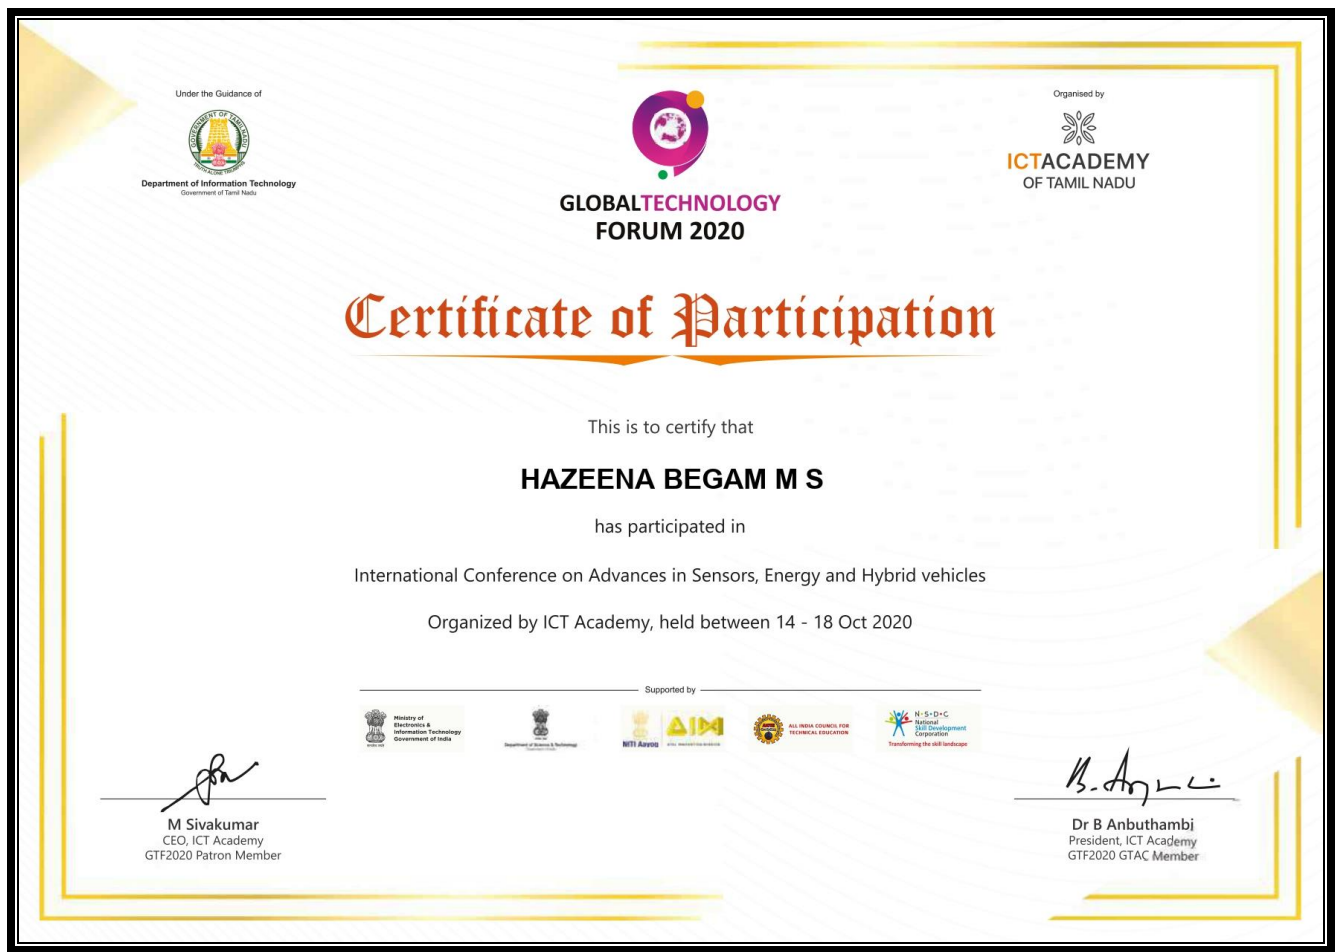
Under the Guidance of

Department of Information Technology
Government of Tamil Nadu

GLOBALTECHNOLOGY
FORUM 2020

Organised by

ICTACADEMY
OF TAMIL NADU

Certificate of Participation

This is to certify that

HAZEENA BEGAM M S

has participated in

International Conference on Advances in Sensors, Energy and Hybrid vehicles

Organized by ICT Academy, held between 14 - 18 Oct 2020

Supported by

Ministry of Electronics & Information Technology Government of India

Department of Science & Technology

NITI Aayog

AIM

ALL INDIA COUNCIL FOR TECHNICAL EDUCATION

N·S·D·C National Skill Development Corporation
Transforming the skill landscape

M Sivakumar
CEO, ICT Academy
GTF2020 Patron Member

Dr B Anbuthambi
President, ICT Academy
GTF2020 GTAC Member